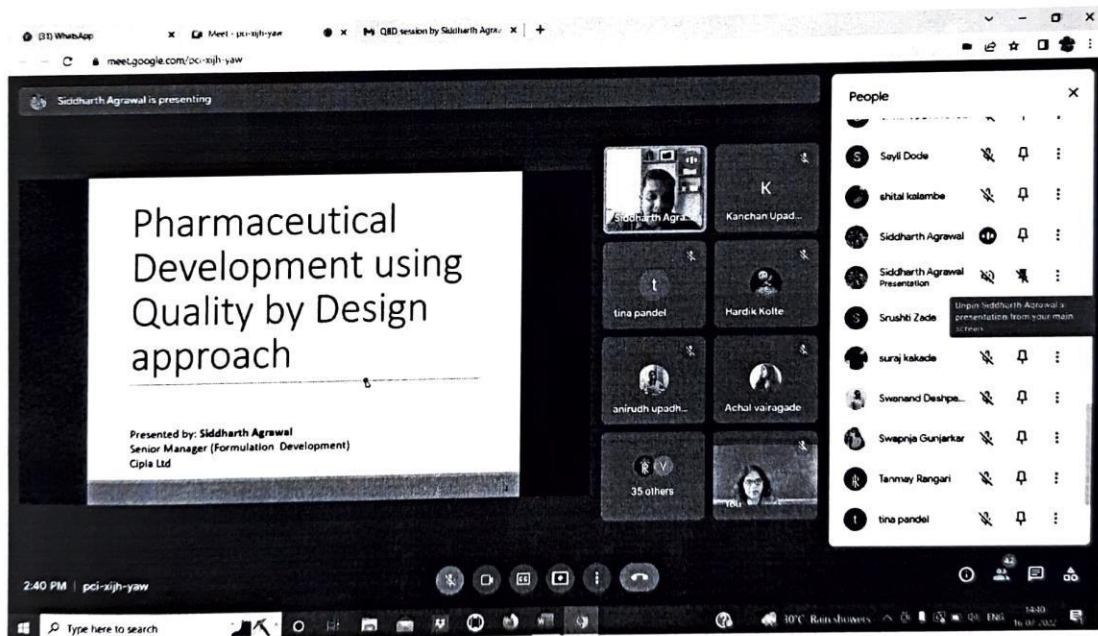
(31) WhatsApp
Meet - pci-xijh-yaw
QBD session by Siddharth Agraw
meet.google.com/pci-xijh-yaw

Siddharth Agrawal is presenting

Pharmaceutical Development using Quality by Design approach

Presented by: Siddharth Agrawal
Senior Manager (Formulation Development)
Cipla Ltd

Siddharth Agra...
K
Kanchan Upad...
t
tina pandel
Hardik Kolte
anirudh upadh...
Achal vairagade
35 others
You

People
Sayli Dode
shital kalambe
Siddharth Agrawal
Siddharth Agrawal
Presentation
Unpin Siddharth Agrawal's presentation from your main screen
Srushti Zade
suraj kakade
Swanand Deshpe...
Swapnja Gunjarkar
Tanmay Rangari
tina pandel

2:40 PM | pci-xijh-yaw
42

Type here to search
30°C Rain showers ENG 14:40 16-07-2022